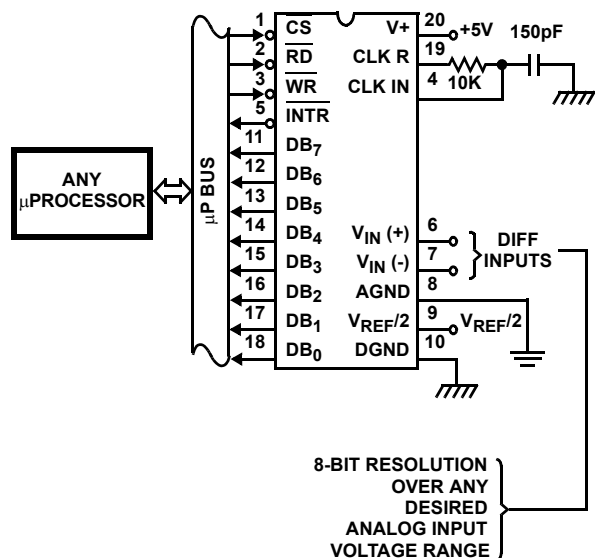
ANY
μPROCESSOR

μP BUS

1 CS
2 $\overline{RD}$
3 $\overline{WR}$
5 $\overline{INTR}$
11 $DB_7$
12 $DB_6$
13 $DB_5$
14 $DB_4$
15 $DB_3$
16 $DB_2$
17 $DB_1$
18 $DB_0$

V+ 20 +5V
CLK R 19
CLK IN 4
10K
150pF

$V_{IN}$ (+) 6
$V_{IN}$ (-) 7
AGND 8
$V_{REF}/2$ 9
DGND 10

DIFF
INPUTS

$V_{REF}/2$

8-BIT RESOLUTION
OVER ANY
DESIRED
ANALOG INPUT
VOLTAGE RANGE